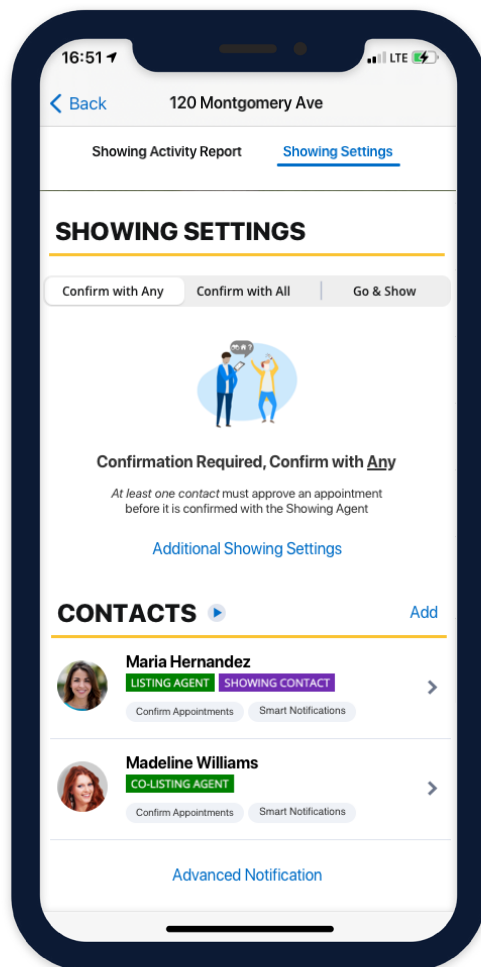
16:51

LTE

Back

120 Montgomery Ave

Showing Activity Report

Showing Settings

SHOWING SETTINGS

Confirm with Any

Confirm with All

Go & Show

Confirmation Required, Confirm with Any

*At least one contact* must approve an appointment before it is confirmed with the Showing Agent

Additional Showing Settings

CONTACTS

Add

Maria Hernandez

LISTING AGENT

SHOWING CONTACT

Confirm Appointments

Smart Notifications

Madeline Williams

CO-LISTING AGENT

Confirm Appointments

Smart Notifications

Advanced Notification